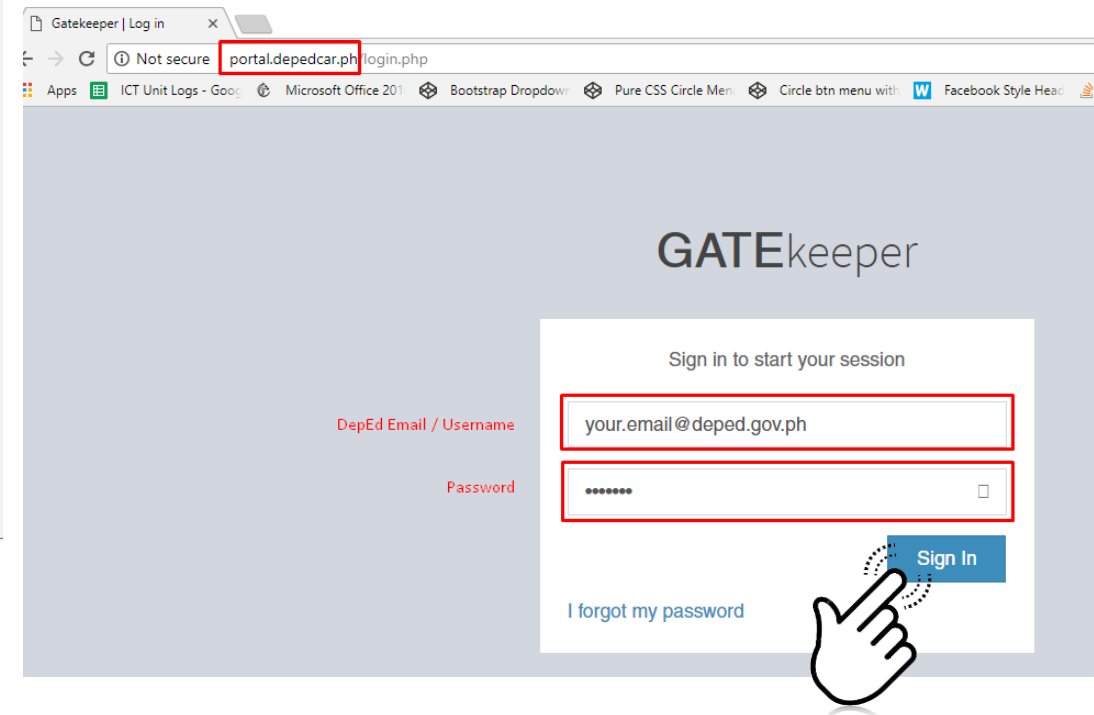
Gatekeeper | Log in ×

Not secure portal.depedcar.ph/login.php

Apps ICT Unit Logs - Goog Microsoft Office 201 Bootstrap Dropdown Pure CSS Circle Men Circle btn menu with Facebook Style Head

GATEkeeper

Sign in to start your session

DepEd Email / Username

your.email@deped.gov.ph

Password

•••••••

Sign In

I forgot my password